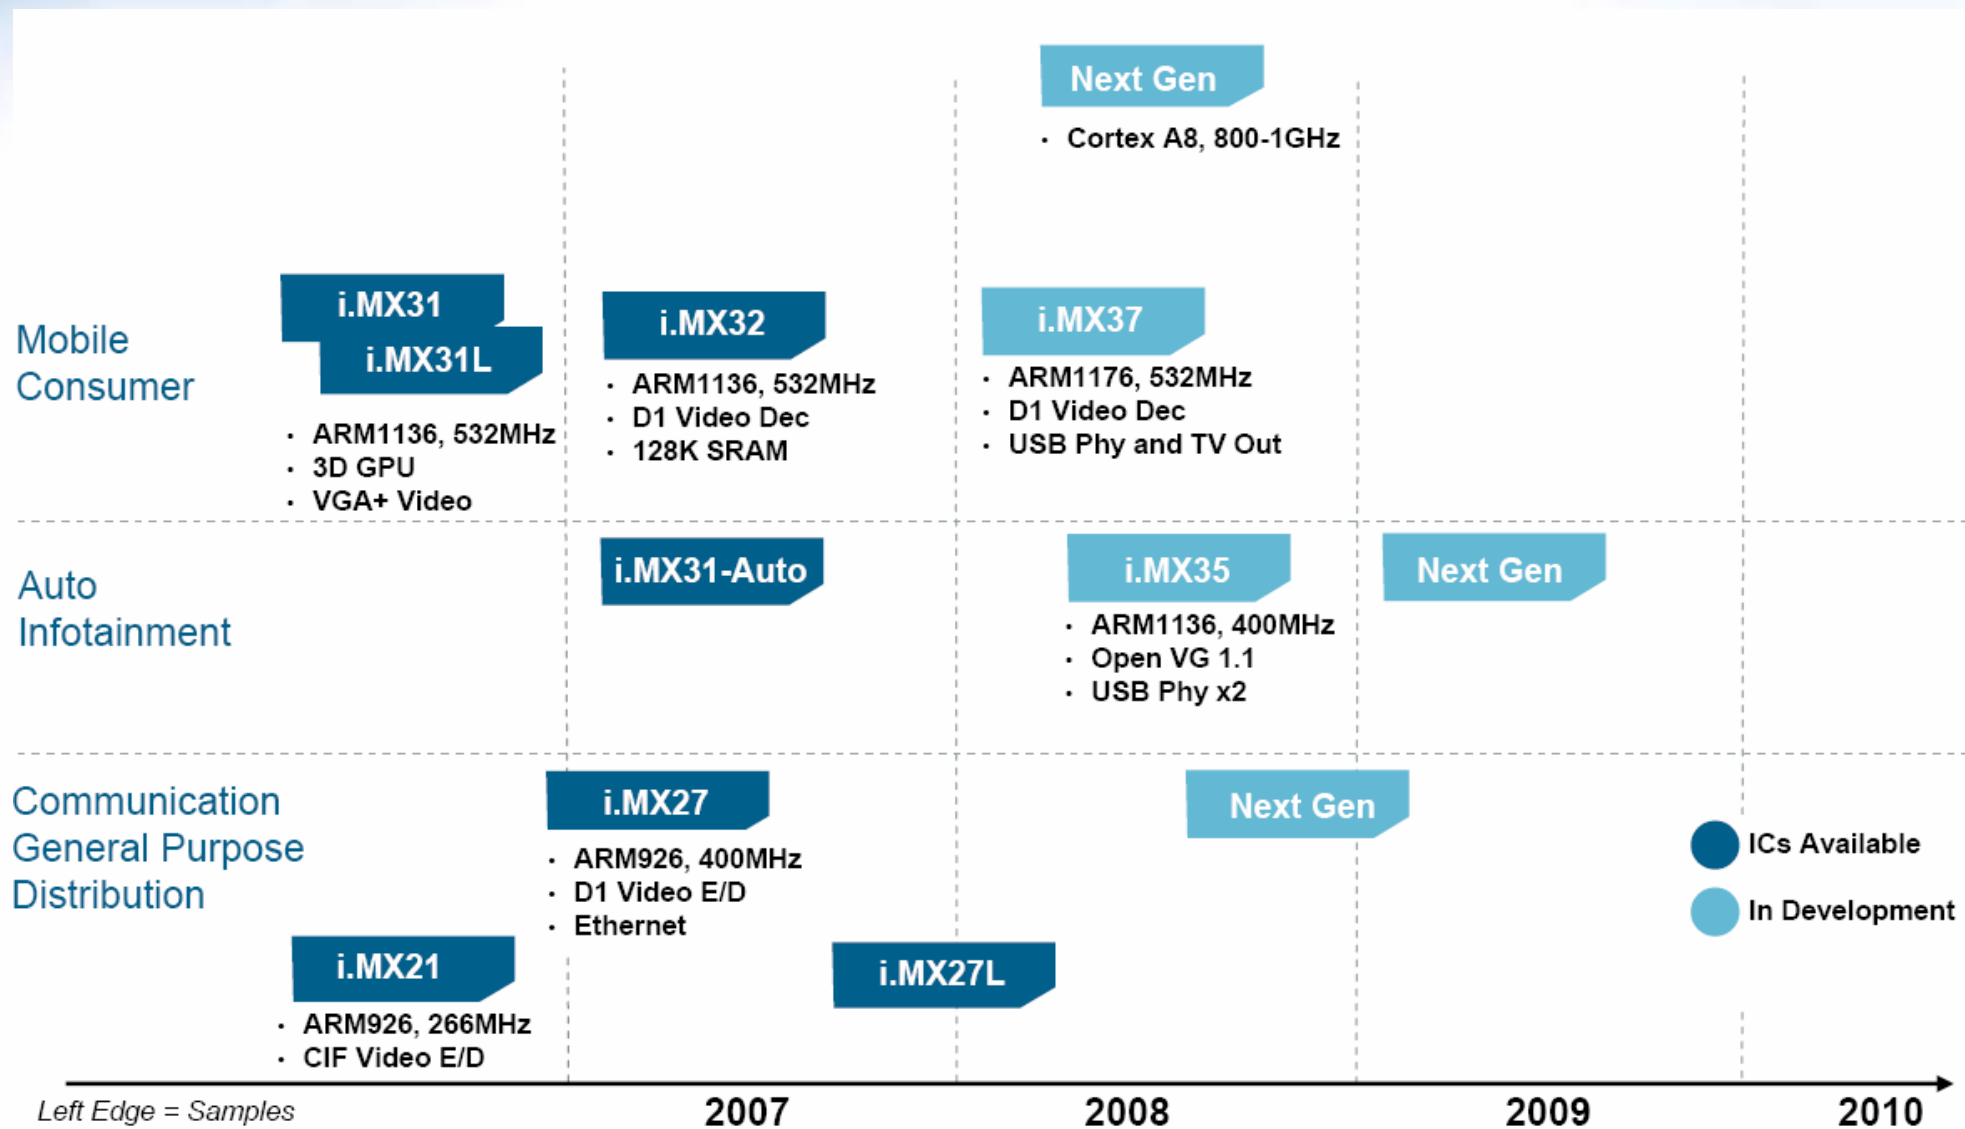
Next Gen
• Cortex A8, 800-1GHz

Mobile Consumer

i.MX31
i.MX31L
• ARM1136, 532MHz
• 3D GPU
• VGA+ Video

i.MX32
• ARM1136, 532MHz
• D1 Video Dec
• 128K SRAM

i.MX37
• ARM1176, 532MHz
• D1 Video Dec
• USB Phy and TV Out

Auto Infotainment

i.MX31-Auto

i.MX35
• ARM1136, 400MHz
• Open VG 1.1
• USB Phy x2

Next Gen

Communication General Purpose Distribution

i.MX27
• ARM926, 400MHz
• D1 Video E/D
• Ethernet

Next Gen

ICs Available
In Development

i.MX21
• ARM926, 266MHz
• CIF Video E/D

i.MX27L

Left Edge = Samples
2007
2008
2009
2010